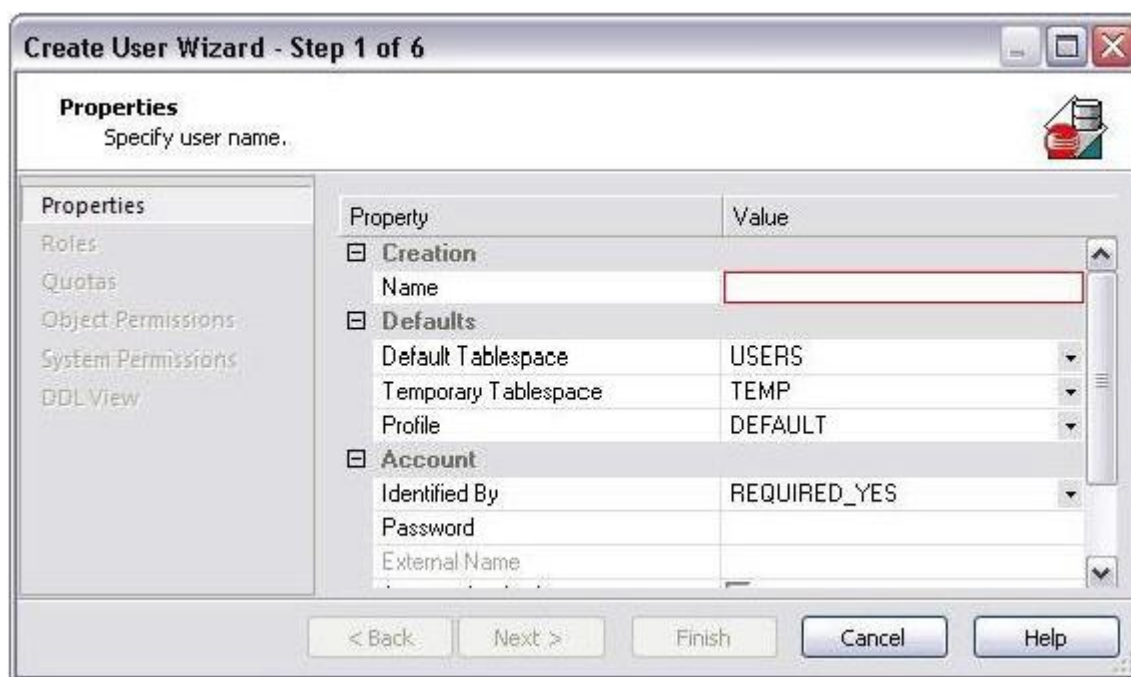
Create User Wizard - Step 1 of 6

Properties
Specify user name.

Properties
Roles
Quotas
Object Permissions
System Permissions
DDL View

| Property | Value |
|---|---|
| ⊟ Creation | |
| Name | |
| ⊟ Defaults | |
| Default Tablespace | USERS |
| Temporary Tablespace | TEMP |
| Profile | DEFAULT |
| ⊟ Account | |
| Identified By | REQUIRED_YES |
| Password | |
| External Name | |
| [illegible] | |

< Back
Next >
Finish
Cancel
Help